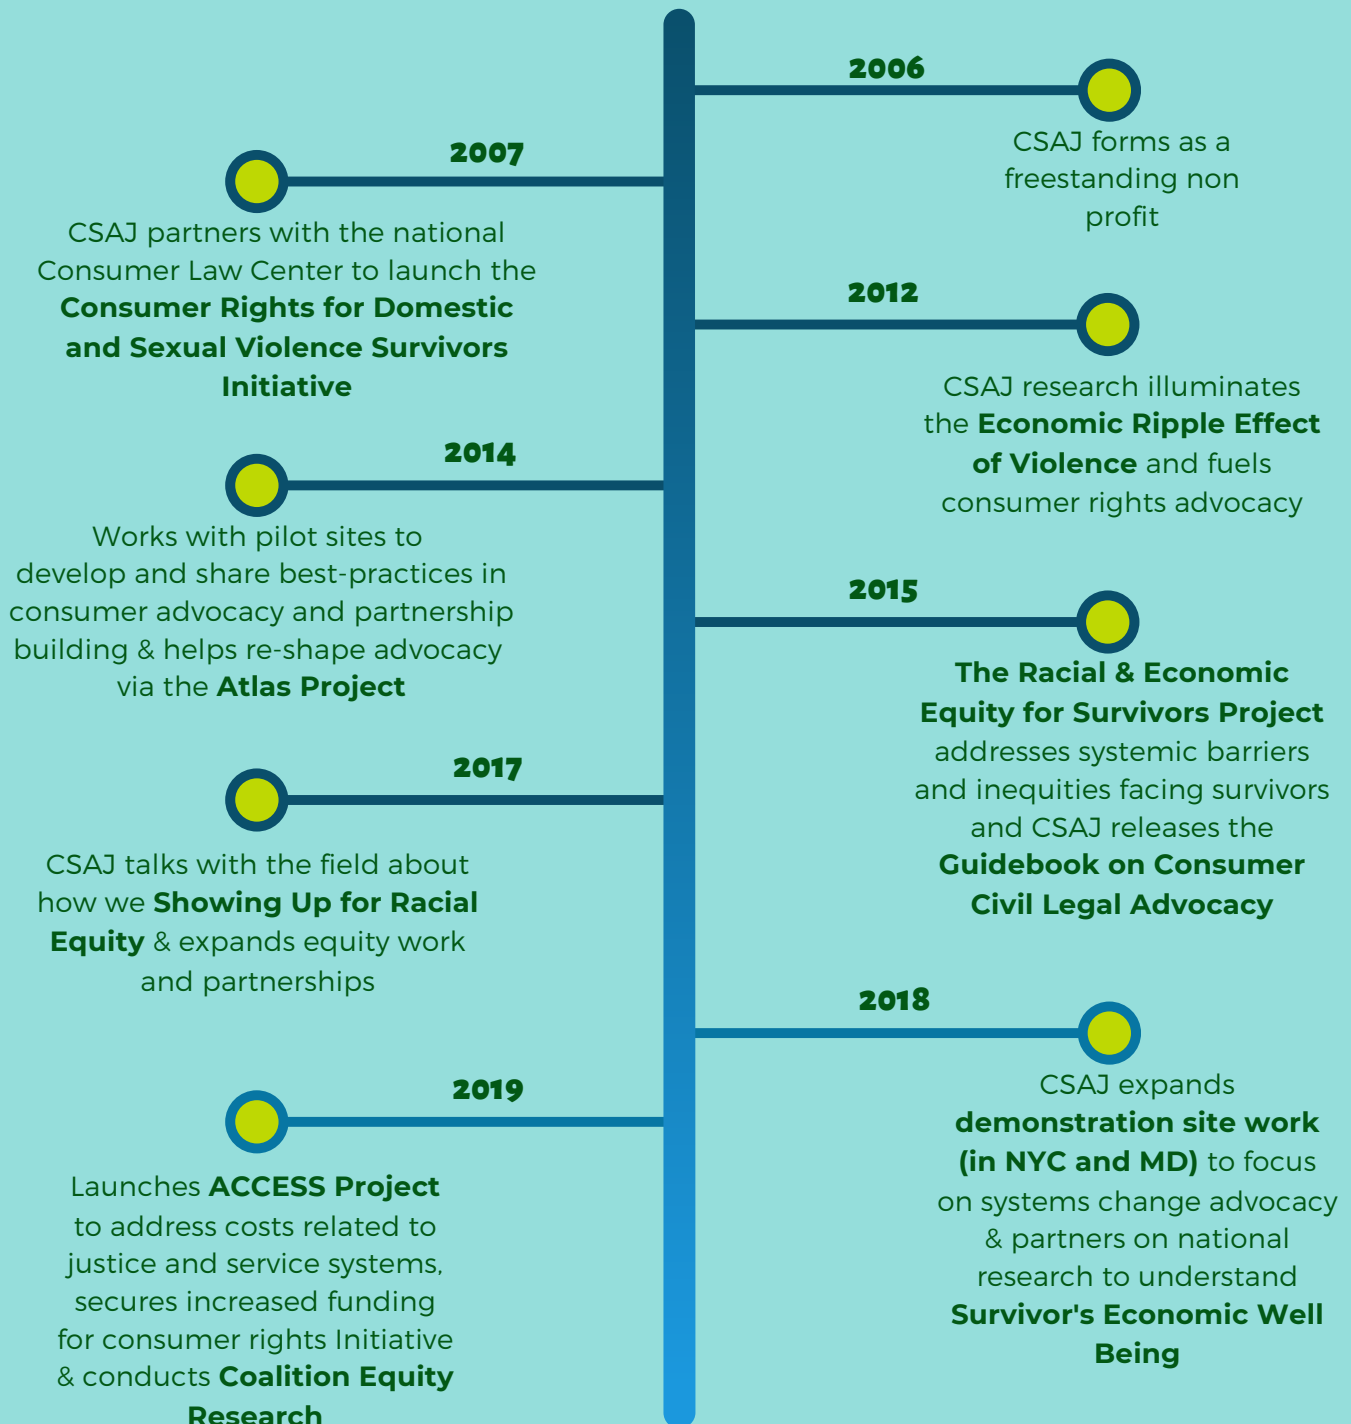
2006

CSAJ forms as a freestanding non profit

2007

CSAJ partners with the national Consumer Law Center to launch the **Consumer Rights for Domestic and Sexual Violence Survivors Initiative**

2012

CSAJ research illuminates the **Economic Ripple Effect of Violence** and fuels consumer rights advocacy

2014

Works with pilot sites to develop and share best-practices in consumer advocacy and partnership building & helps re-shape advocacy via the **Atlas Project**

2015

**The Racial & Economic Equity for Survivors Project** addresses systemic barriers and inequities facing survivors and CSAJ releases the **Guidebook on Consumer Civil Legal Advocacy**

2017

CSAJ talks with the field about how we **Showing Up for Racial Equity** & expands equity work and partnerships

2018

CSAJ expands **demonstration site work (in NYC and MD)** to focus on systems change advocacy & partners on national research to understand **Survivor's Economic Well Being**

2019

Launches **ACCESS Project** to address costs related to justice and service systems, secures increased funding for consumer rights Initiative & conducts **Coalition Equity Research**